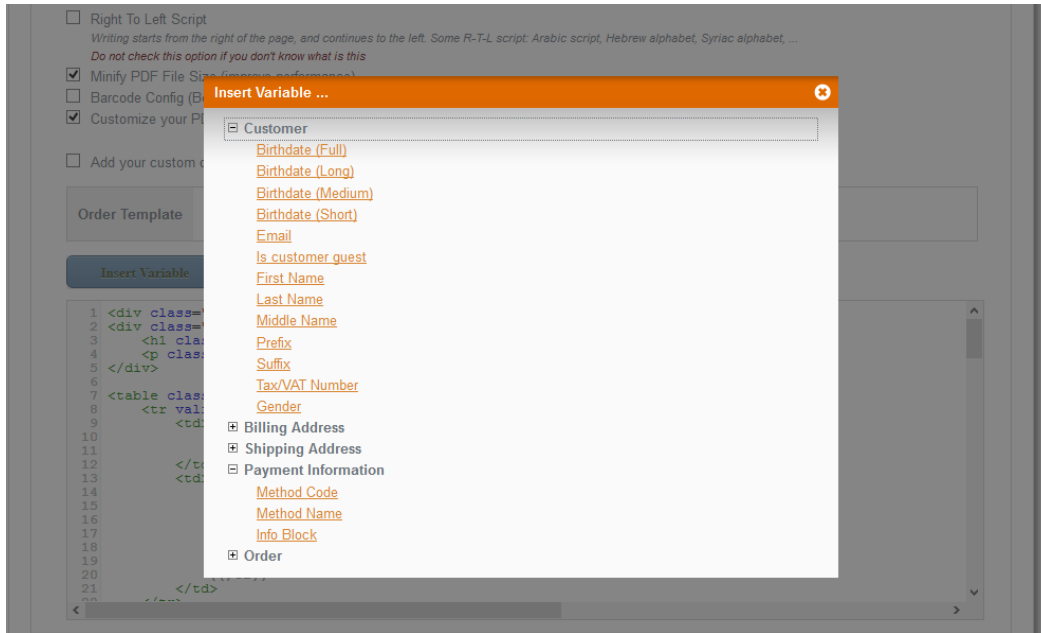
Right To Left Script
Writing starts from the right of the page, and continues to the left. Some R-T-L script: Arabic script, Hebrew alphabet, Syriac alphabet, ...
Do not check this option if you don't know what is this

Minify PDF File Si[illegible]

Barcode Config (B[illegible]

Customize your P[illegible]

Add your custom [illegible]

Order Template

Insert Variable

1 <div class=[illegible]
2 <div class=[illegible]
3 <h1 cla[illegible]
4 <p clas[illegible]
5 </div>
6
7 <table clas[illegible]
8 <tr val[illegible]
9 <td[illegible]
10
11
12 </t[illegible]
13 <td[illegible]
14
15
16
17
18
19
20
21 </td>

Insert Variable ...

⊟ Customer
Birthdate (Full)
Birthdate (Long)
Birthdate (Medium)
Birthdate (Short)
Email
Is customer guest
First Name
Last Name
Middle Name
Prefix
Suffix
Tax/VAT Number
Gender
⊞ Billing Address
⊞ Shipping Address
⊟ Payment Information
Method Code
Method Name
Info Block
⊞ Order